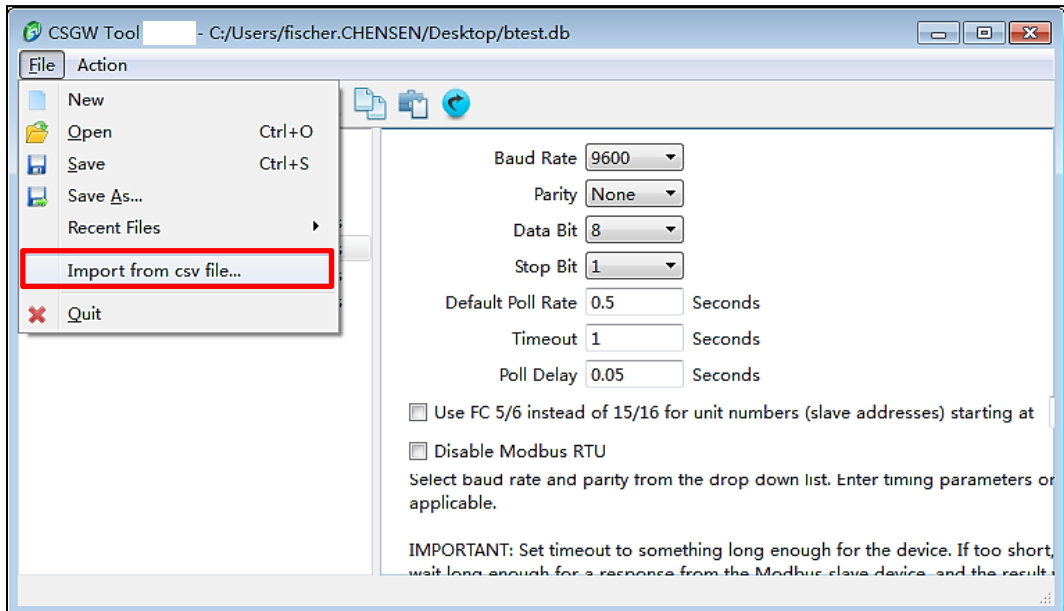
CSGW Tool - C:/Users/fischer.CHENSEN/Desktop/btest.db

File Action

New
Open Ctrl+O
Save Ctrl+S
Save As...
Recent Files
Import from csv file...
Quit

Baud Rate 9600
Parity None
Data Bit 8
Stop Bit 1
Default Poll Rate 0.5 Seconds
Timeout 1 Seconds
Poll Delay 0.05 Seconds

Use FC 5/6 instead of 15/16 for unit numbers (slave addresses) starting at

Disable Modbus RTU

Select baud rate and parity from the drop down list. Enter timing parameters or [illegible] applicable.

IMPORTANT: Set timeout to something long enough for the device. If too short, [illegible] wait long enough for a response from the Modbus slave device, and the result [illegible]